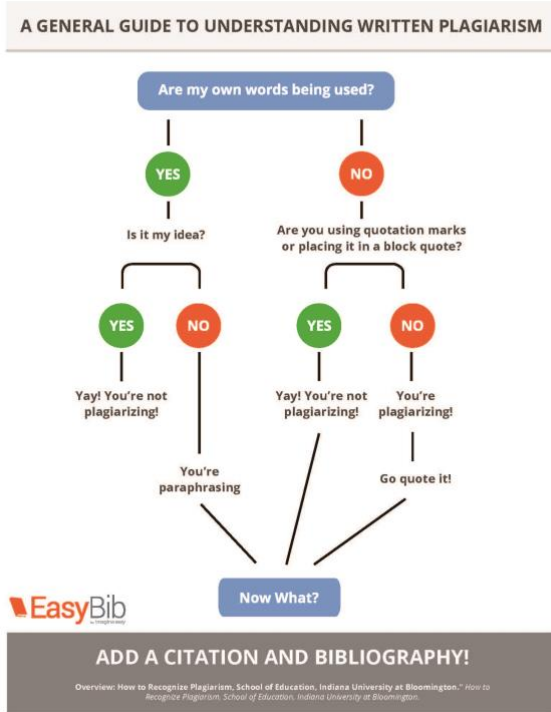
A GENERAL GUIDE TO UNDERSTANDING WRITTEN PLAGIARISM

Are my own words being used?

YES

Is it my idea?

YES

Yay! You're not plagiarizing!

NO

You're paraphrasing

NO

Are you using quotation marks or placing it in a block quote?

YES

Yay! You're not plagiarizing!

NO

You're plagiarizing!

Go quote it!

Now What?

EasyBib by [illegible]

ADD A CITATION AND BIBLIOGRAPHY!

Overview: How to Recognize Plagiarism, School of Education, Indiana University at Bloomington." How to Recognize Plagiarism. School of Education, Indiana University at Bloomington.